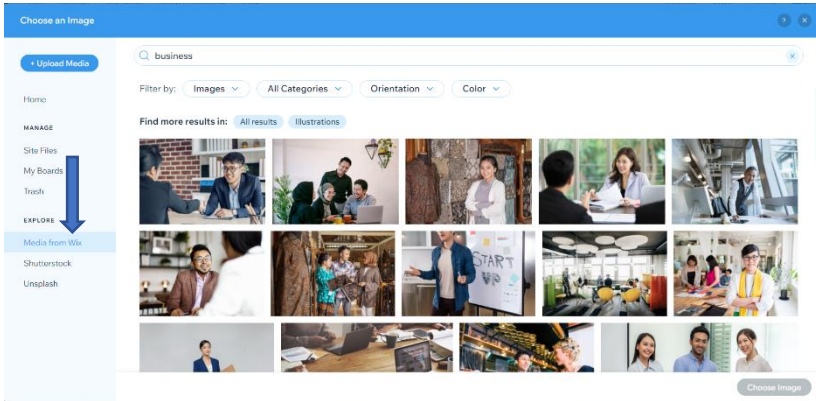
Choose an Image

+ Upload Media

Home

MANAGE

Site Files

My Boards

Trash

EXPLORE

Media from Wix

Shutterstock

Unsplash

business

Filter by: Images All Categories Orientation Color

Find more results in: All results Illustrations

START UP

Choose Image